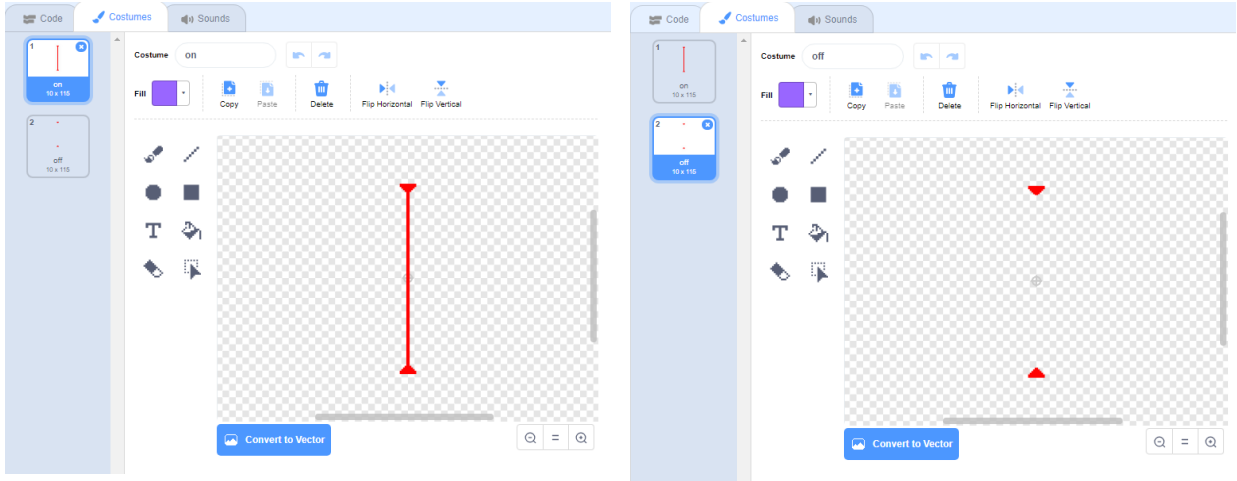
Code
Costumes
Sounds

1
on
10 x 118

2
off
10 x 118

Costume on

Fill
Copy
Paste
Delete
Flip Horizontal
Flip Vertical

Convert to Vector

Code
Costumes
Sounds

1
on
10 x 118

2
off
10 x 118

Costume off

Fill
Copy
Paste
Delete
Flip Horizontal
Flip Vertical

Convert to Vector